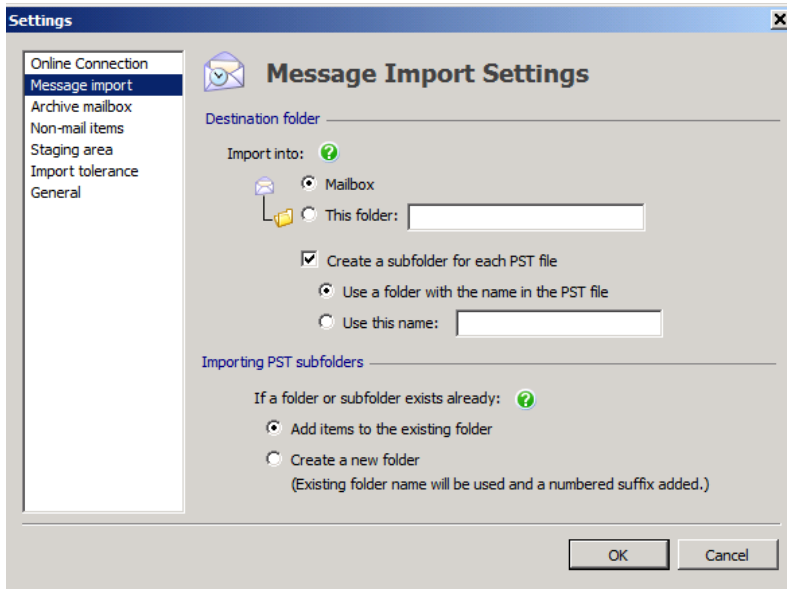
Settings

Online Connection
Message import
Archive mailbox
Non-mail items
Staging area
Import tolerance
General

Message Import Settings

Destination folder

Import into:

Mailbox

This folder:

Create a subfolder for each PST file

Use a folder with the name in the PST file

Use this name:

Importing PST subfolders

If a folder or subfolder exists already:

Add items to the existing folder

Create a new folder
(Existing folder name will be used and a numbered suffix added.)

OK

Cancel